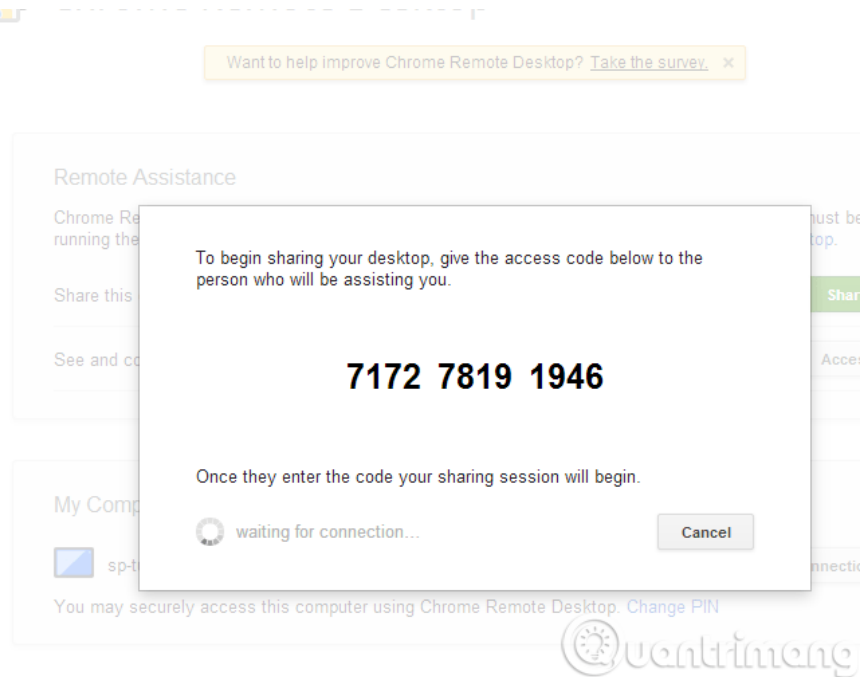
Want to help improve Chrome Remote Desktop? Take the survey. ×

Remote Assistance

Chrome Re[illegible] ust be running the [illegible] top.

Share this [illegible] Shar

See and c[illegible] Acce

To begin sharing your desktop, give the access code below to the person who will be assisting you.

7172 7819 1946

Once they enter the code your sharing session will begin.

waiting for connection...

Cancel

My Comp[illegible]

sp-t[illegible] nnectio

You may securely access this computer using Chrome Remote Desktop. Change PIN

Quantrimang